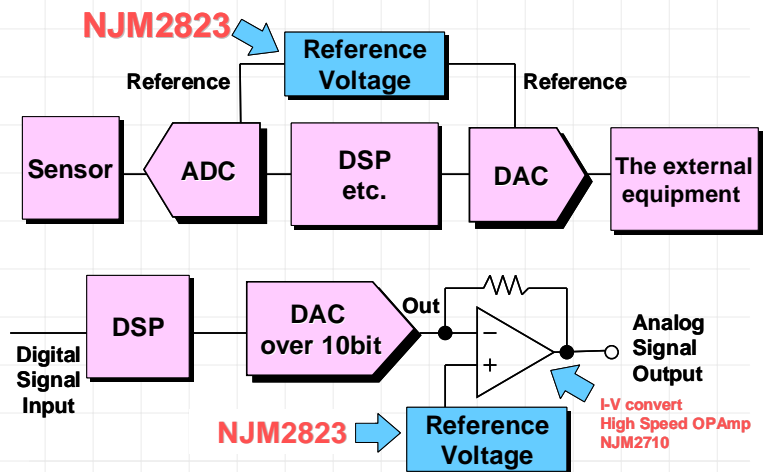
NJM2823

Reference Voltage

Reference

Reference

Sensor

ADC

DSP etc.

DAC

The external equipment

DSP

DAC over 10bit

Out

−

+

Analog Signal Output

Digital Signal Input

I-V convert
High Speed OPAmp
NJM2710

NJM2823

Reference Voltage